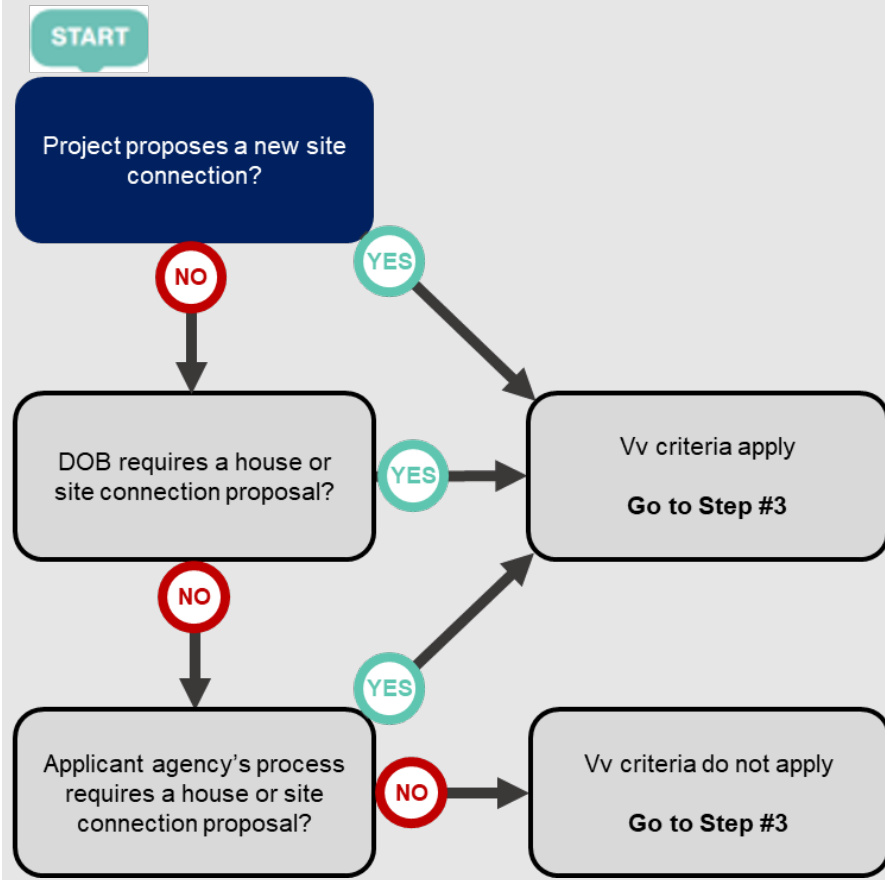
START

Project proposes a new site connection?

NO

YES

DOB requires a house or site connection proposal?

YES

Vv criteria apply

**Go to Step #3**

NO

YES

Applicant agency's process requires a house or site connection proposal?

NO

Vv criteria do not apply

**Go to Step #3**